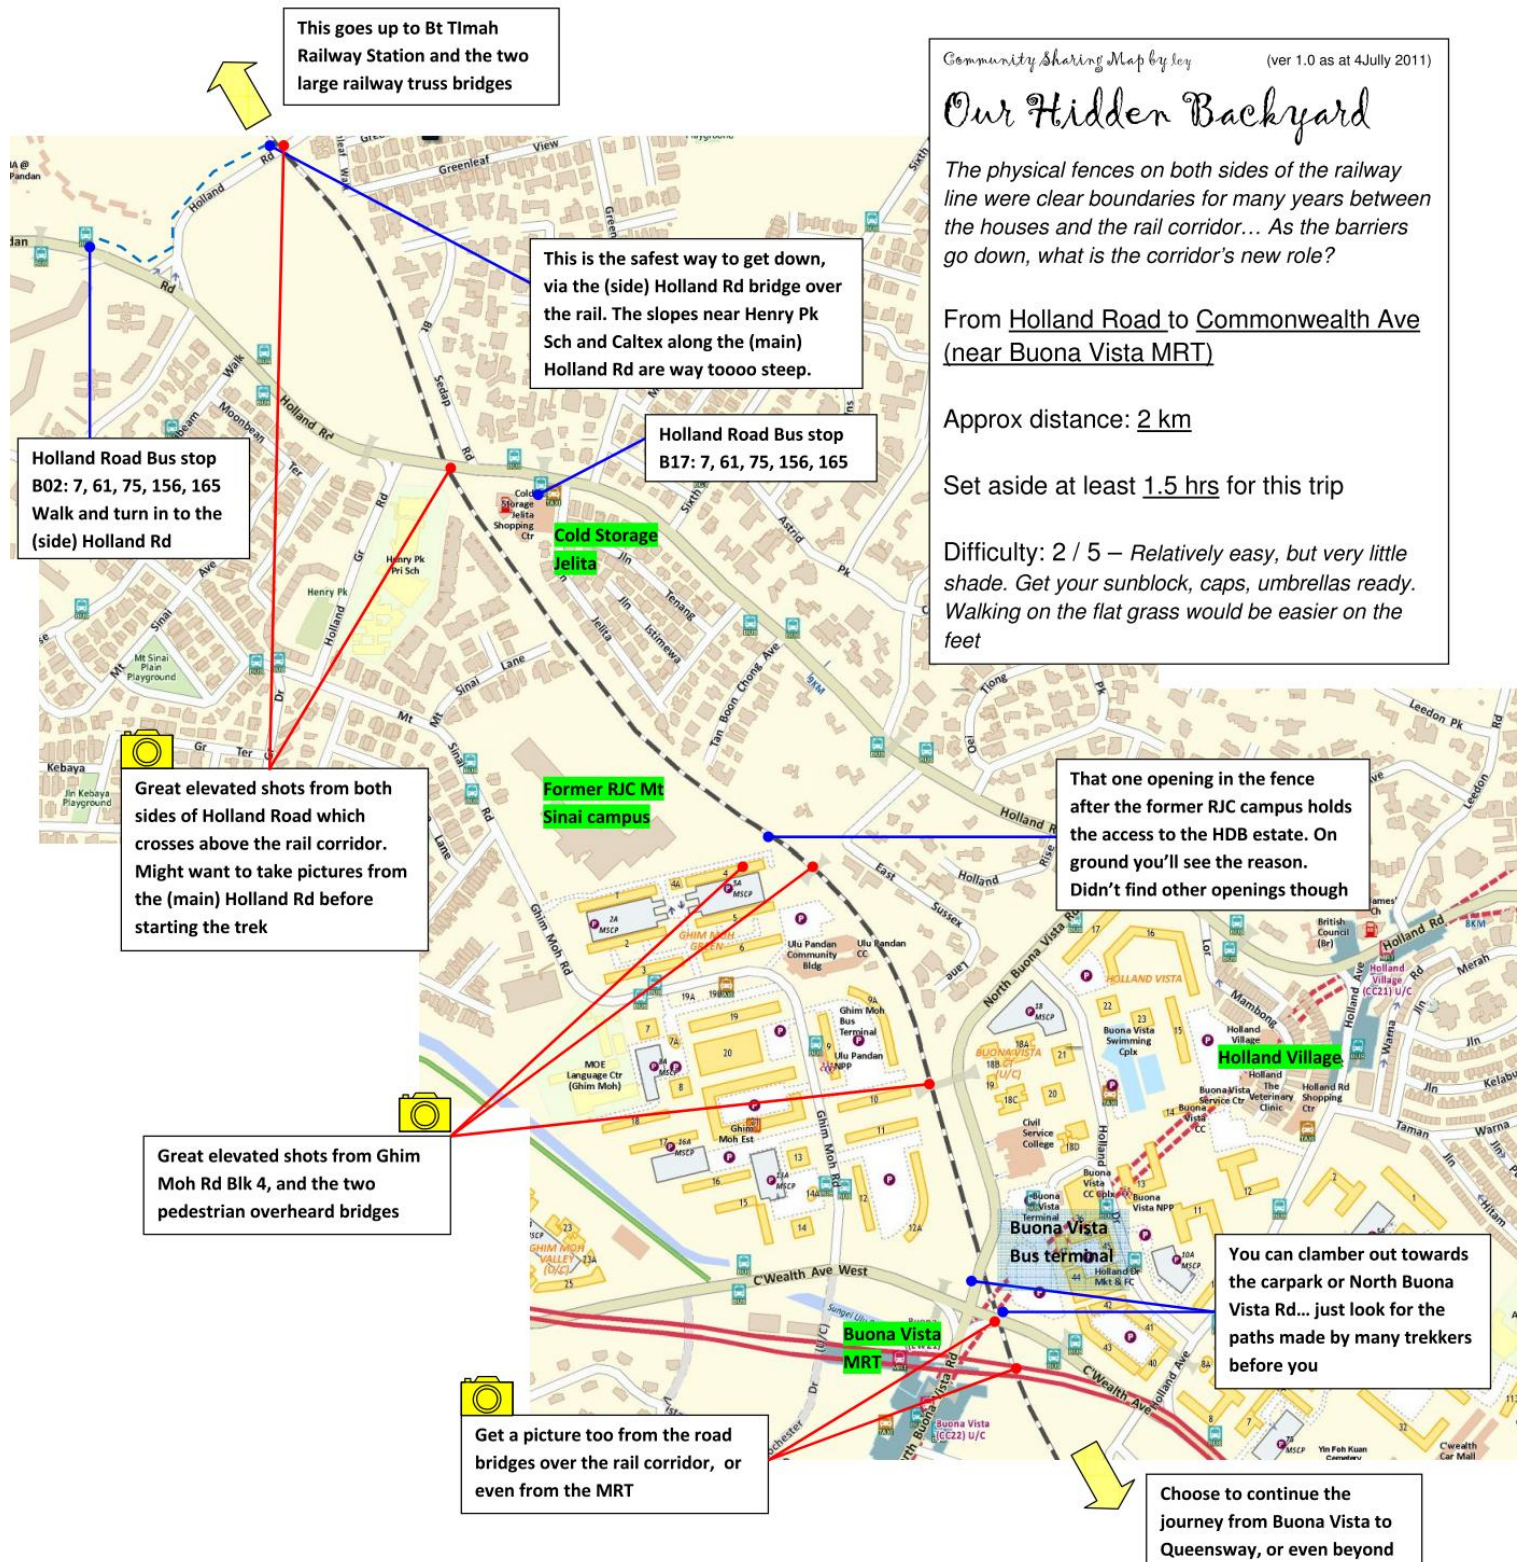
This goes up to Bt TImah Railway Station and the two large railway truss bridges

Community Sharing Map by Icy (ver 1.0 as at 4Jully 2011)

Our Hidden Backyard

The physical fences on both sides of the railway line were clear boundaries for many years between the houses and the rail corridor… As the barriers go down, what is the corridor's new role?

From Holland Road to Commonwealth Ave (near Buona Vista MRT)

Approx distance: 2 km

Set aside at least 1.5 hrs for this trip

Difficulty: 2 / 5 – Relatively easy, but very little shade. Get your sunblock, caps, umbrellas ready. Walking on the flat grass would be easier on the feet

This is the safest way to get down, via the (side) Holland Rd bridge over the rail. The slopes near Henry Pk Sch and Caltex along the (main) Holland Rd are way toooo steep.

Holland Road Bus stop B17: 7, 61, 75, 156, 165

Holland Road Bus stop B02: 7, 61, 75, 156, 165 Walk and turn in to the (side) Holland Rd

Cold Storage Jelita

Great elevated shots from both sides of Holland Road which crosses above the rail corridor. Might want to take pictures from the (main) Holland Rd before starting the trek

Former RJC Mt Sinai campus

That one opening in the fence after the former RJC campus holds the access to the HDB estate. On ground you'll see the reason. Didn't find other openings though

Holland Village

Great elevated shots from Ghim Moh Rd Blk 4, and the two pedestrian overheard bridges

Buona Vista Bus terminal

You can clamber out towards the carpark or North Buona Vista Rd… just look for the paths made by many trekkers before you

Buona Vista MRT

Get a picture too from the road bridges over the rail corridor, or even from the MRT

Choose to continue the journey from Buona Vista to Queensway, or even beyond

Holland Rd Greenleaf View Sixth Sedap Rd Henry Pk Holland Rd Ghim Moh Rd Ulu Pandan Community Bldg Ulu Pandan CC Ghim Moh Bus Terminal MOE Language Ctr (Ghim Moh) C'Wealth Ave West C'Wealth Ave North Buona Vista Rd Holland Vista Buona Vista Swimming Cplx Civil Service College Mt Sinai Plain Playground Jln Kebaya Playground Henry Pk Pri Sch Tan Boon Chong Ave East Sussex Lane Holland Ave Leedon Pk British Council Holland Village (CC21) U/C Buona Vista (CC22) U/C Sungei Ulu Pandan